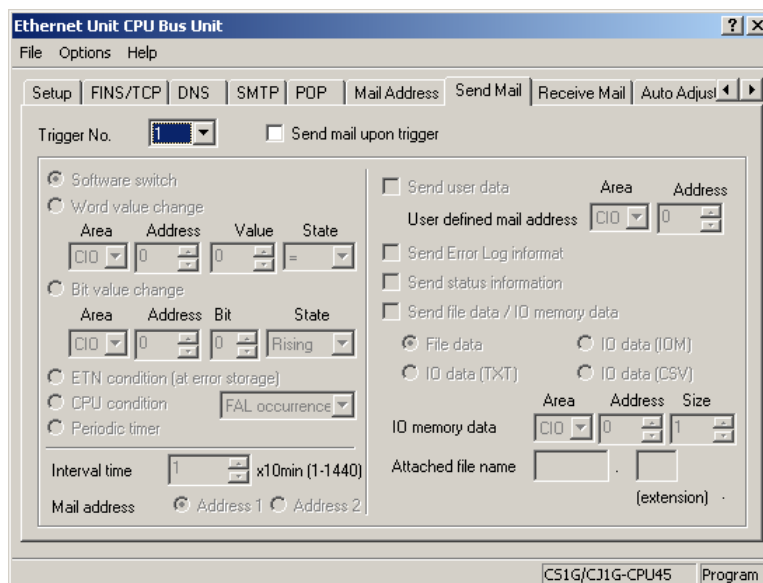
Ethernet Unit CPU Bus Unit
? X
File Options Help

Setup | FINS/TCP | DNS | SMTP | POP | Mail Address | Send Mail | Receive Mail | Auto Adjust

Trigger No. 1
Send mail upon trigger

Software switch
Word value change
Area Address Value State
CIO 0 0 =
Bit value change
Area Address Bit State
CIO 0 0 Rising
ETN condition (at error storage)
CPU condition
FAL occurrence
Periodic timer

Interval time 1 x10min (1-1440)
Mail address Address 1 Address 2

Send user data
Area Address
User defined mail address CIO 0
Send Error Log informat
Send status information
Send file data / IO memory data
File data
IO data (IOM)
IO data (TXT)
IO data (CSV)
Area Address Size
IO memory data CIO 0 1
Attached file name .
(extension)

CS1G/CJ1G-CPU45 Program